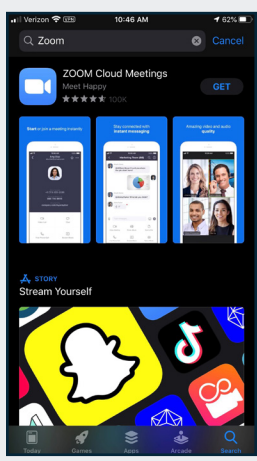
Verizon LTE 10:46 AM 62%

Zoom Cancel

ZOOM Cloud Meetings
Meet Happy
100K
GET

Start or join a meeting instantly

Stay connected with instant messaging

Amazing video and audio quality

STORY
Stream Yourself

Today Games Apps Arcade Search